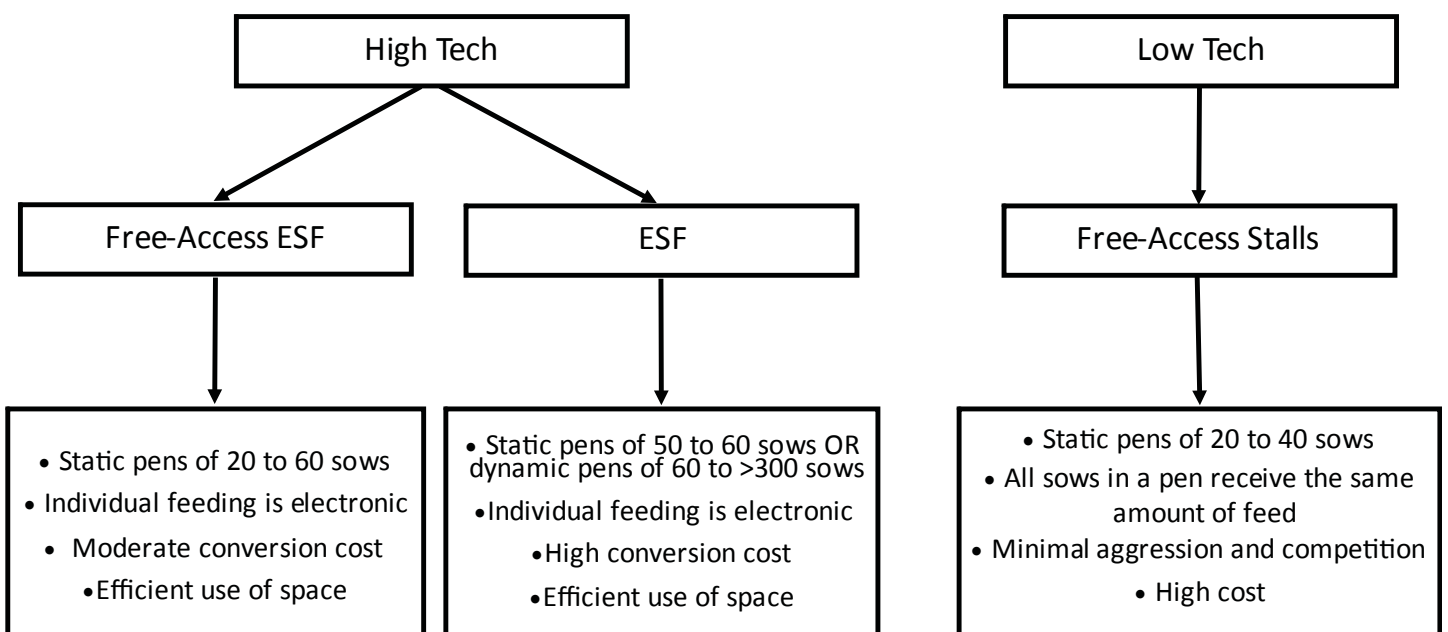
High Tech

Free-Access ESF

ESF

- Static pens of 20 to 60 sows
- Individual feeding is electronic
- Moderate conversion cost
- Efficient use of space

- Static pens of 50 to 60 sows OR dynamic pens of 60 to >300 sows
- Individual feeding is electronic
- High conversion cost
- Efficient use of space

Low Tech

Free-Access Stalls

- Static pens of 20 to 40 sows
- All sows in a pen receive the same amount of feed
- Minimal aggression and competition
- High cost